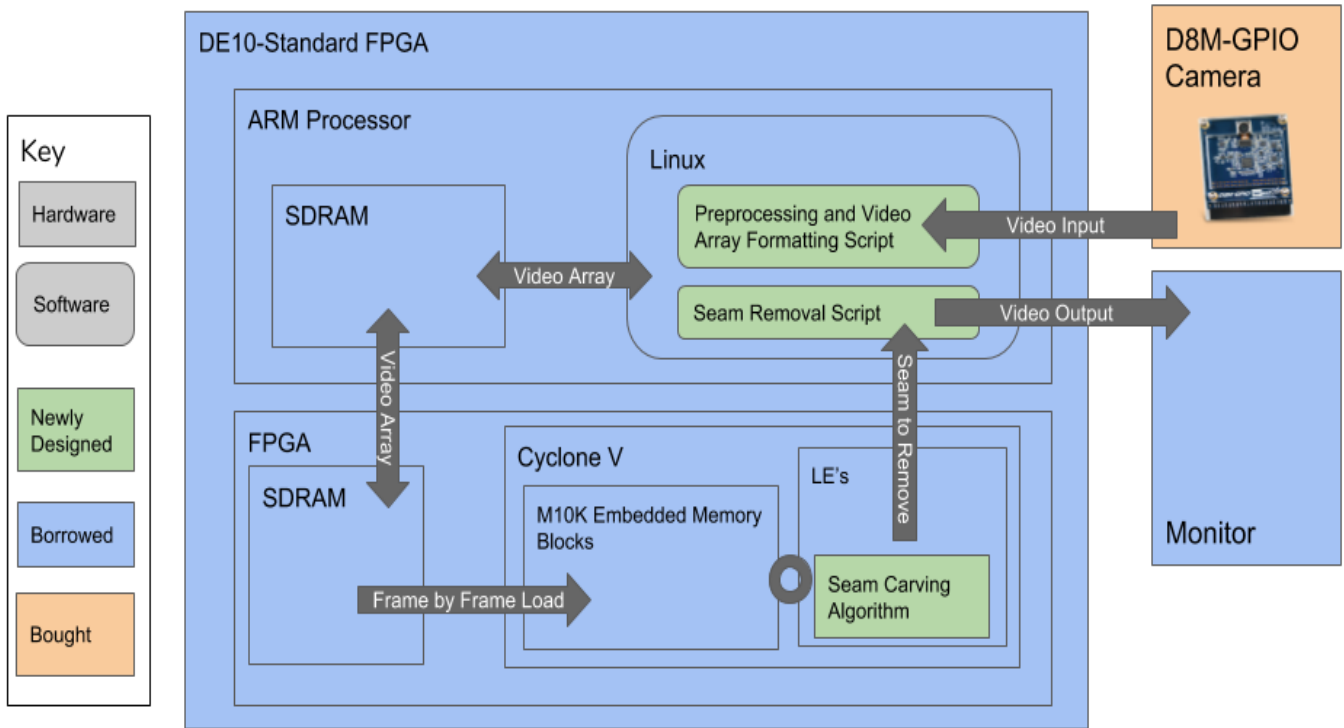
Key

Hardware

Software

Newly Designed

Borrowed

Bought

DE10-Standard FPGA

ARM Processor

SDRAM

Video Array

Linux

Preprocessing and Video Array Formatting Script

Seam Removal Script

Video Array

Seam to Remove

FPGA

SDRAM

Cyclone V

M10K Embedded Memory Blocks

LE's

Seam Carving Algorithm

Frame by Frame Load

D8M-GPIO Camera

Video Input

Video Output

Monitor